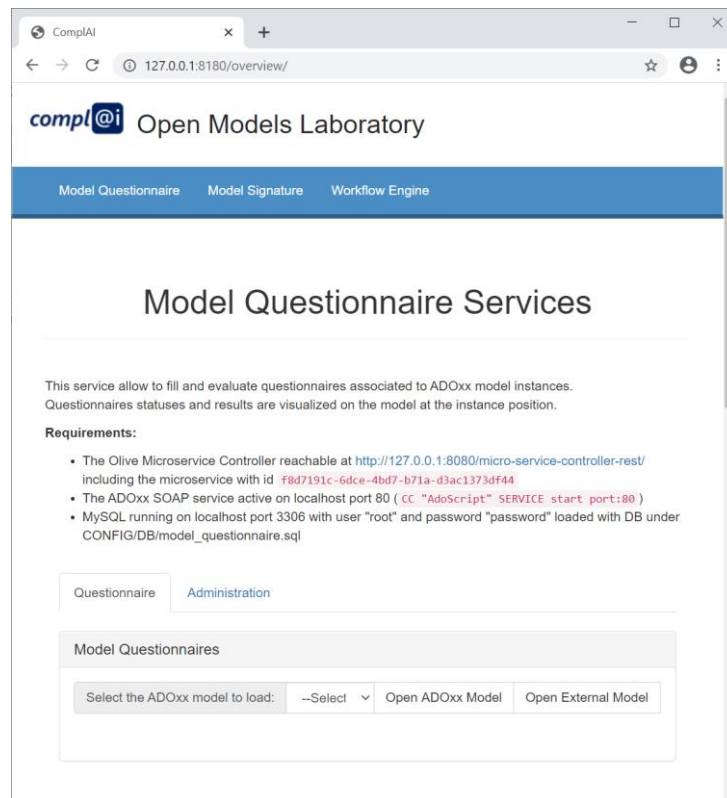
ComplAI × +

127.0.0.1:8180/overview/

compl@i Open Models Laboratory

Model Questionnaire Model Signature Workflow Engine

Model Questionnaire Services

This service allow to fill and evaluate questionnaires associated to ADOxx model instances. Questionnaires statuses and results are visualized on the model at the instance position.

**Requirements:**

- The Olive Microservice Controller reachable at http://127.0.0.1:8080/micro-service-controller-rest/ including the microservice with id f8d7191c-6dce-4bd7-b71a-d3ac1373df44
- The ADOxx SOAP service active on localhost port 80 ( CC "AdoScript" SERVICE start port:80 )
- MySQL running on localhost port 3306 with user "root" and password "password" loaded with DB under CONFIG/DB/model_questionnaire.sql

Questionnaire Administration

Model Questionnaires

Select the ADOxx model to load: --Select Open ADOxx Model Open External Model